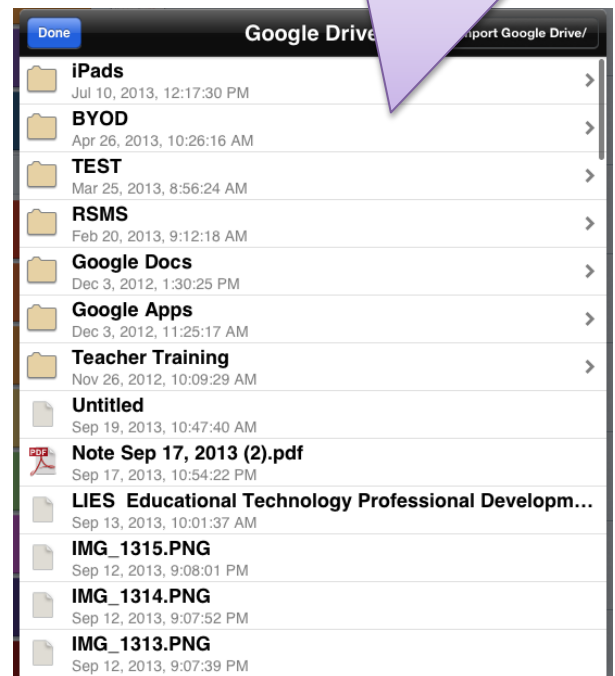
Done

Google Drive

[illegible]nport Google Drive/

iPads
Jul 10, 2013, 12:17:30 PM

BYOD
Apr 26, 2013, 10:26:16 AM

TEST
Mar 25, 2013, 8:56:24 AM

RSMS
Feb 20, 2013, 9:12:18 AM

Google Docs
Dec 3, 2012, 1:30:25 PM

Google Apps
Dec 3, 2012, 11:25:17 AM

Teacher Training
Nov 26, 2012, 10:09:29 AM

Untitled
Sep 19, 2013, 10:47:40 AM

PDF

Note Sep 17, 2013 (2).pdf
Sep 17, 2013, 10:54:22 PM

LIES Educational Technology Professional Developm...
Sep 13, 2013, 10:01:37 AM

IMG_1315.PNG
Sep 12, 2013, 9:08:01 PM

IMG_1314.PNG
Sep 12, 2013, 9:07:52 PM

IMG_1313.PNG
Sep 12, 2013, 9:07:39 PM